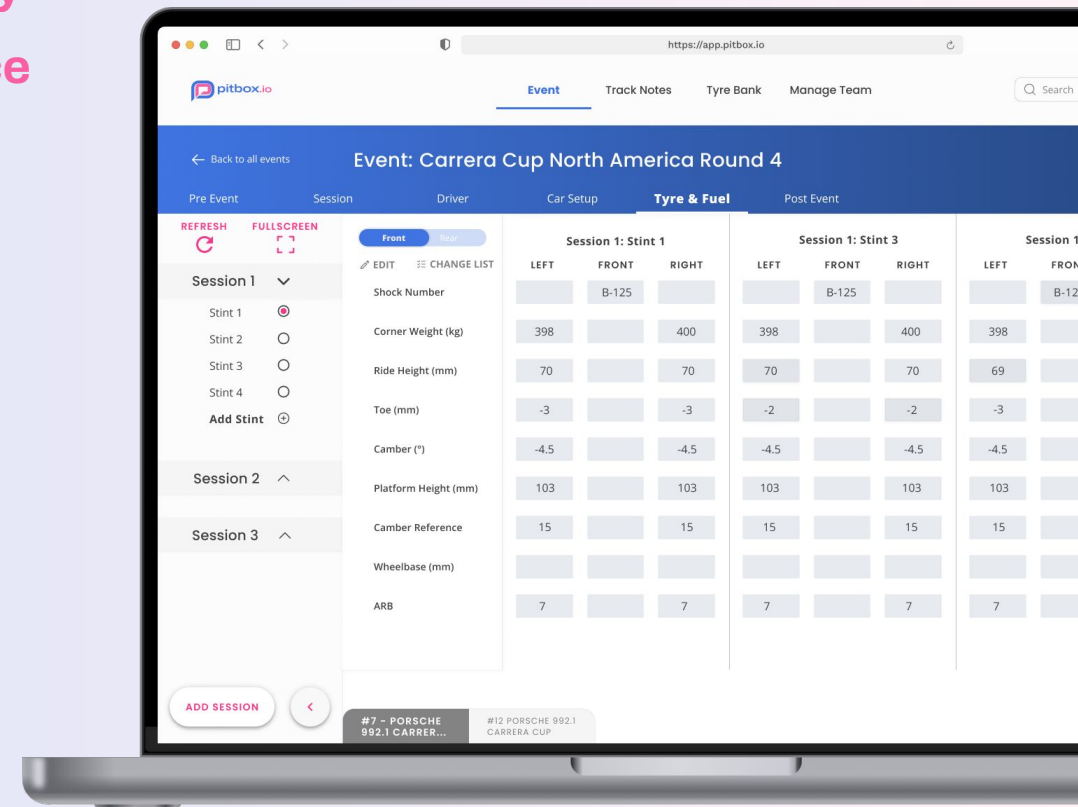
https://app.pitbox.io

pitbox.io

Event Track Notes Tyre Bank Manage Team

Search

← Back to all events

Event: Carrera Cup North America Round 4

Pre Event Session Driver Car Setup Tyre & Fuel Post Event

REFRESH FULLSCREEN

Session 1
Stint 1
Stint 2
Stint 3
Stint 4
Add Stint

Session 2

Session 3

ADD SESSION

Front Rear

EDIT CHANGE LIST

| | Session 1: Stint 1 | | | Session 1: Stint 3 | | | Session 1 | |
|---|---|---|---|---|---|---|---|---|
| | LEFT | FRONT | RIGHT | LEFT | FRONT | RIGHT | LEFT | FRON |
| Shock Number | | B-125 | | | B-125 | | | B-12 |
| Corner Weight (kg) | 398 | | 400 | 398 | | 400 | 398 | |
| Ride Height (mm) | 70 | | 70 | 70 | | 70 | 69 | |
| Toe (mm) | -3 | | -3 | -2 | | -2 | -3 | |
| Camber (°) | -4.5 | | -4.5 | -4.5 | | -4.5 | -4.5 | |
| Platform Height (mm) | 103 | | 103 | 103 | | 103 | 103 | |
| Camber Reference | 15 | | 15 | 15 | | 15 | 15 | |
| Wheelbase (mm) | | | | | | | | |
| ARB | 7 | | 7 | 7 | | 7 | 7 | |

#7 - PORSCHE 992.1 CARRER...

#12 PORSCHE 992.1 CARRERA CUP